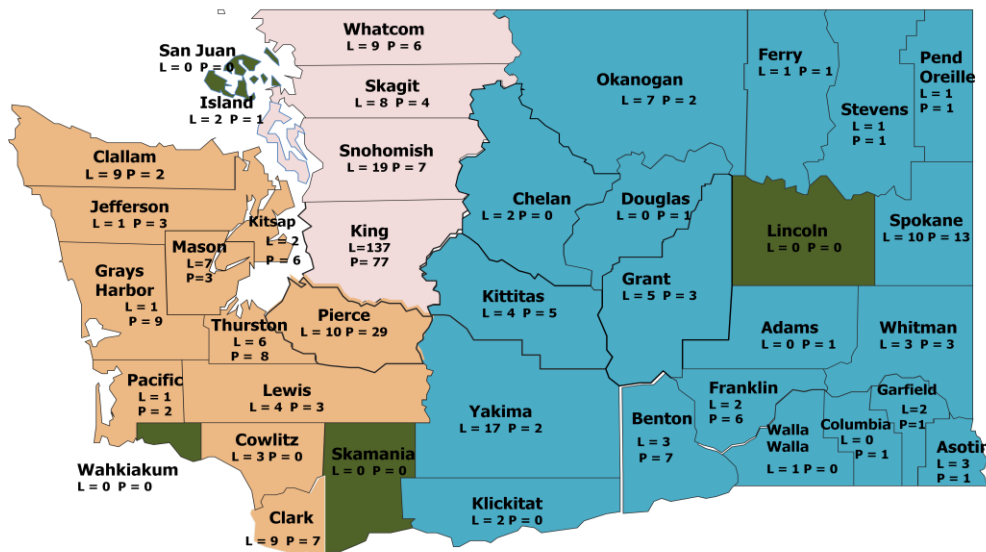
San Juan
L = 0 P = 0

Island
L = 2 P = 1

Whatcom
L = 9 P = 6

Skagit
L = 8 P = 4

Snohomish
L = 19 P = 7

King
L=137
P= 77

Clallam
L = 9 P = 2

Jefferson
L = 1 P = 3

Kitsap
L = 2
P = 6

Mason
L = 7
P=3

Grays Harbor
L = 1
P = 9

Thurston
L = 6
P = 8

Pierce
L = 10 P = 29

Pacific
L = 1
P = 2

Lewis
L = 4 P = 3

Wahkiakum
L = 0 P = 0

Cowlitz
L = 3 P = 0

Skamania
L = 0 P = 0

Clark
L = 9 P = 7

Okanogan
L = 7 P = 2

Ferry
L = 1 P = 1

Stevens
L = 1
P = 1

Pend Oreille
L = 1
P = 1

Chelan
L = 2 P = 0

Douglas
L = 0 P = 1

Lincoln
L = 0 P = 0

Spokane
L = 10 P = 13

Kittitas
L = 4 P = 5

Grant
L = 5 P = 3

Adams
L = 0 P = 1

Whitman
L = 3 P = 3

Yakima
L = 17 P = 2

Benton
L = 3
P = 7

Franklin
L = 2
P = 6

Walla Walla
L = 1 P = 0

Columbia
L = 0
P = 1

Garfield
L=2
P=1

Asotin
L = 3
P = 1

Klickitat
L = 2 P = 0